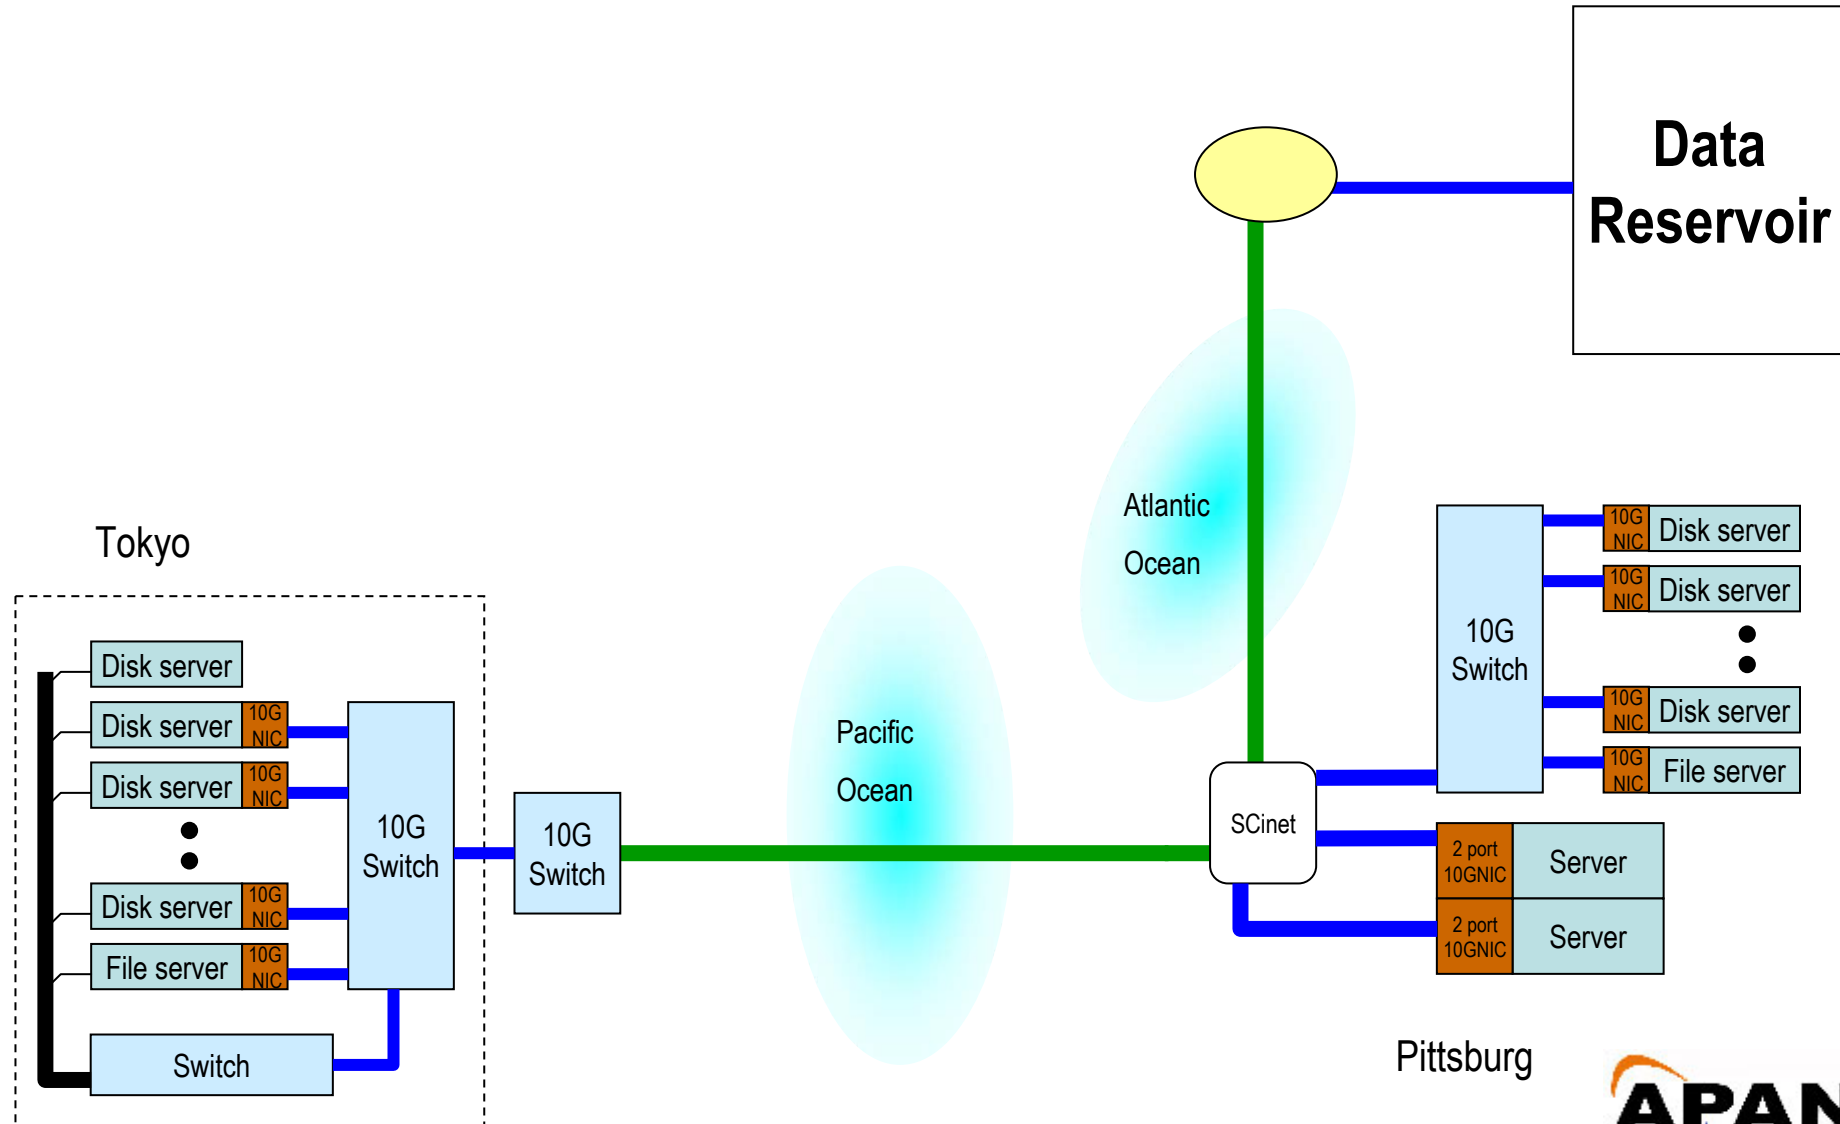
Data Reservoir

Atlantic Ocean

Tokyo

Disk server

Disk server 10G NIC

Disk server 10G NIC

Disk server 10G NIC

File server 10G NIC

10G Switch

Switch

10G Switch

Pacific Ocean

SCinet

10G Switch

10G NIC Disk server

10G NIC Disk server

10G NIC Disk server

10G NIC File server

2 port 10GNIC Server

2 port 10GNIC Server

Pittsburg

APAN